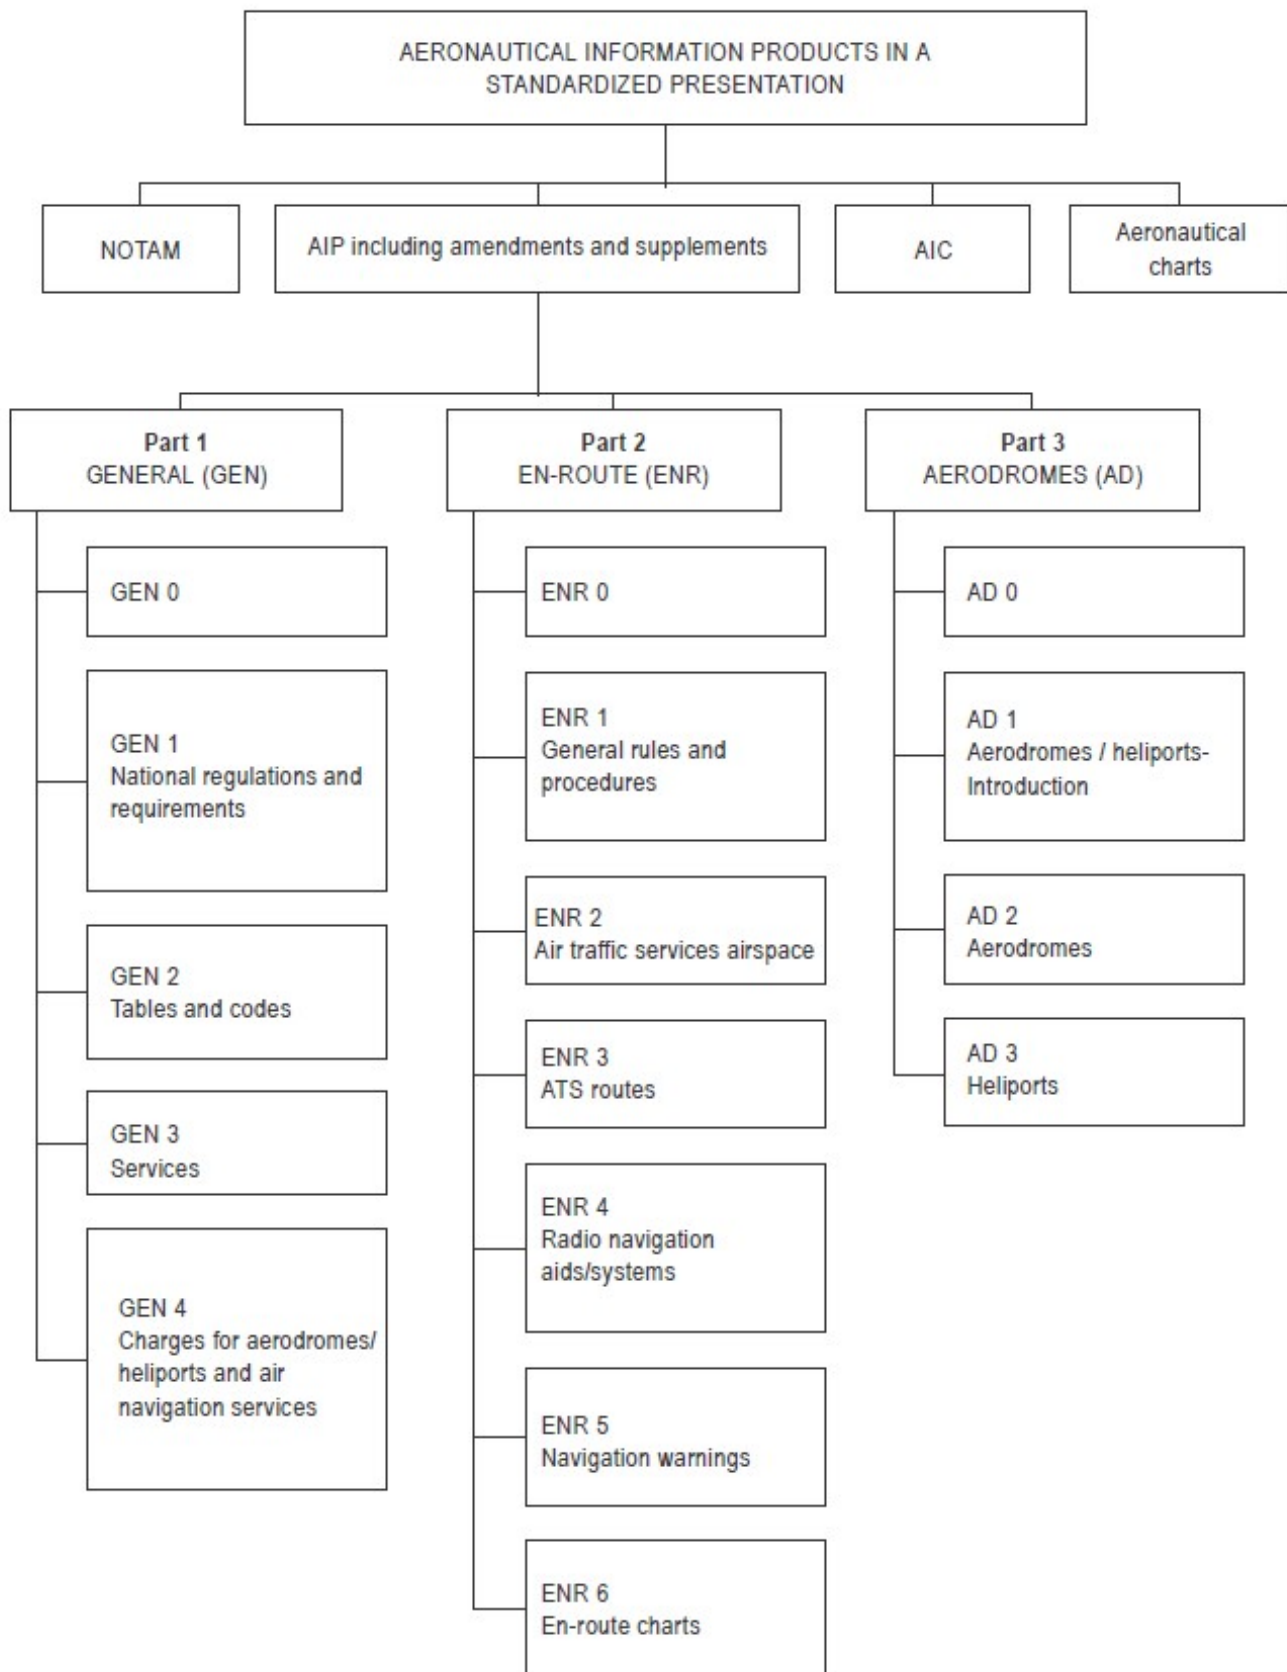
AERONAUTICAL INFORMATION PRODUCTS IN A STANDARDIZED PRESENTATION

NOTAM

AIP including amendments and supplements

AIC

Aeronautical charts

Part 1
GENERAL (GEN)

Part 2
EN-ROUTE (ENR)

Part 3
AERODROMES (AD)

GEN 0

GEN 1
National regulations and requirements

GEN 2
Tables and codes

GEN 3
Services

GEN 4
Charges for aerodromes/ heliports and air navigation services

ENR 0

ENR 1
General rules and procedures

ENR 2
Air traffic services airspace

ENR 3
ATS routes

ENR 4
Radio navigation aids/systems

ENR 5
Navigation warnings

ENR 6
En-route charts

AD 0

AD 1
Aerodromes / heliports- Introduction

AD 2
Aerodromes

AD 3
Heliports